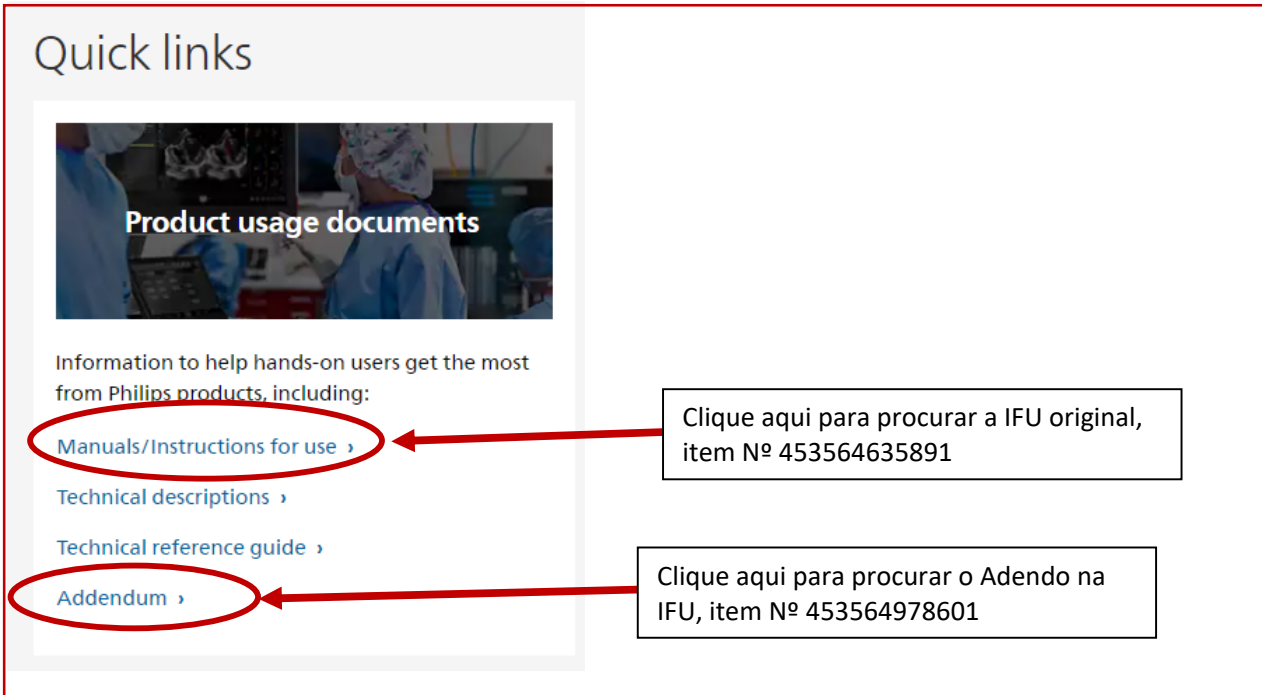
Quick links

Product usage documents

Information to help hands-on users get the most from Philips products, including:

Manuals/Instructions for use ›

Technical descriptions ›

Technical reference guide ›

Addendum ›

Clique aqui para procurar a IFU original, item Nº 453564635891

Clique aqui para procurar o Adendo na IFU, item Nº 453564978601